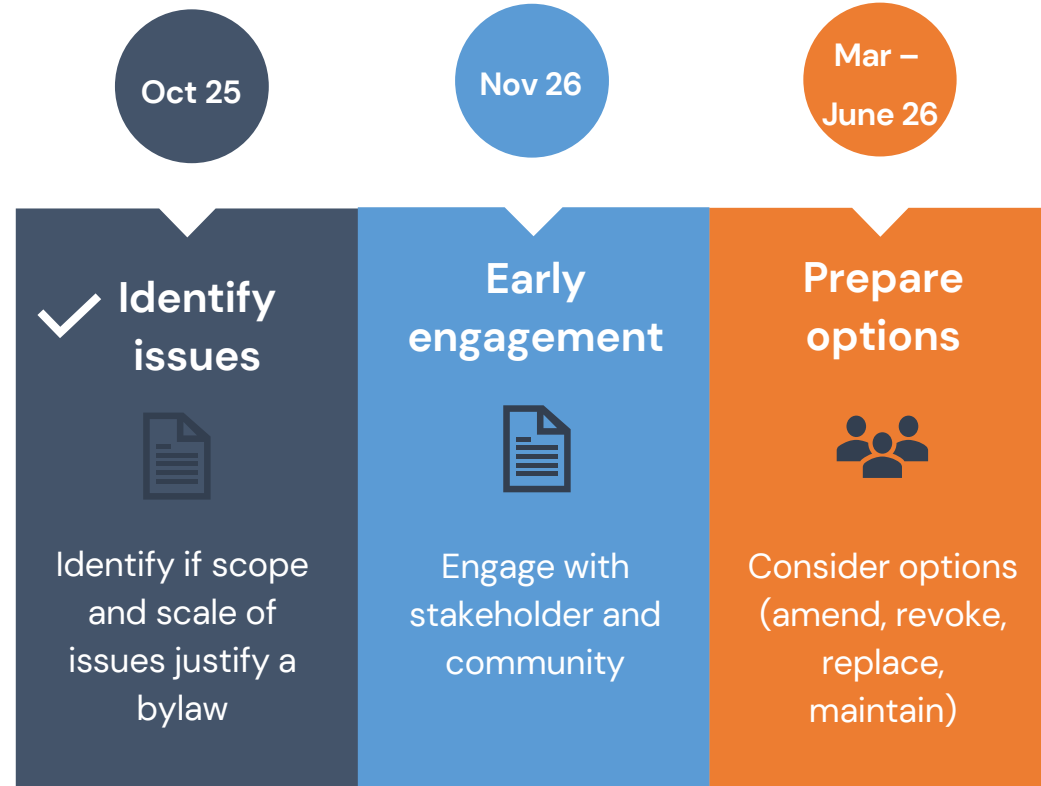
Oct 25

Nov 26

Mar – June 26

Identify issues

Identify if scope and scale of issues justify a bylaw

Early engagement

Engage with stakeholder and community

Prepare options

Consider options (amend, revoke, replace, maintain)